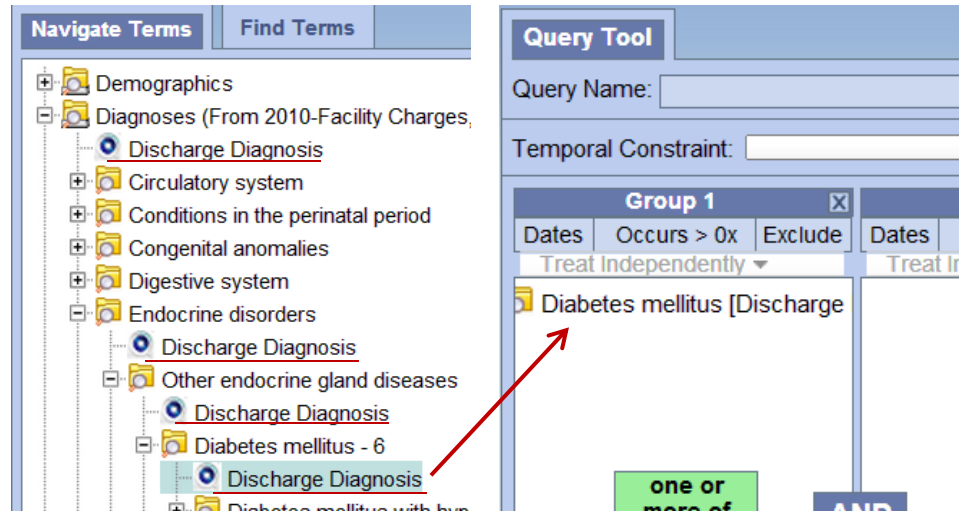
Navigate Terms | Find Terms

Demographics
Diagnoses (From 2010-Facility Charges,
Discharge Diagnosis
Circulatory system
Conditions in the perinatal period
Congenital anomalies
Digestive system
Endocrine disorders
Discharge Diagnosis
Other endocrine gland diseases
Discharge Diagnosis
Diabetes mellitus - 6
Discharge Diagnosis
Diabetes mellitus with hyp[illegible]

Query Tool
Query Name:
Temporal Constraint:
Group 1
X
Dates | Occurs > 0x | Exclude | Dates
Treat Independently | Treat I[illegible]
Diabetes mellitus [Discharge
one or more of
AND